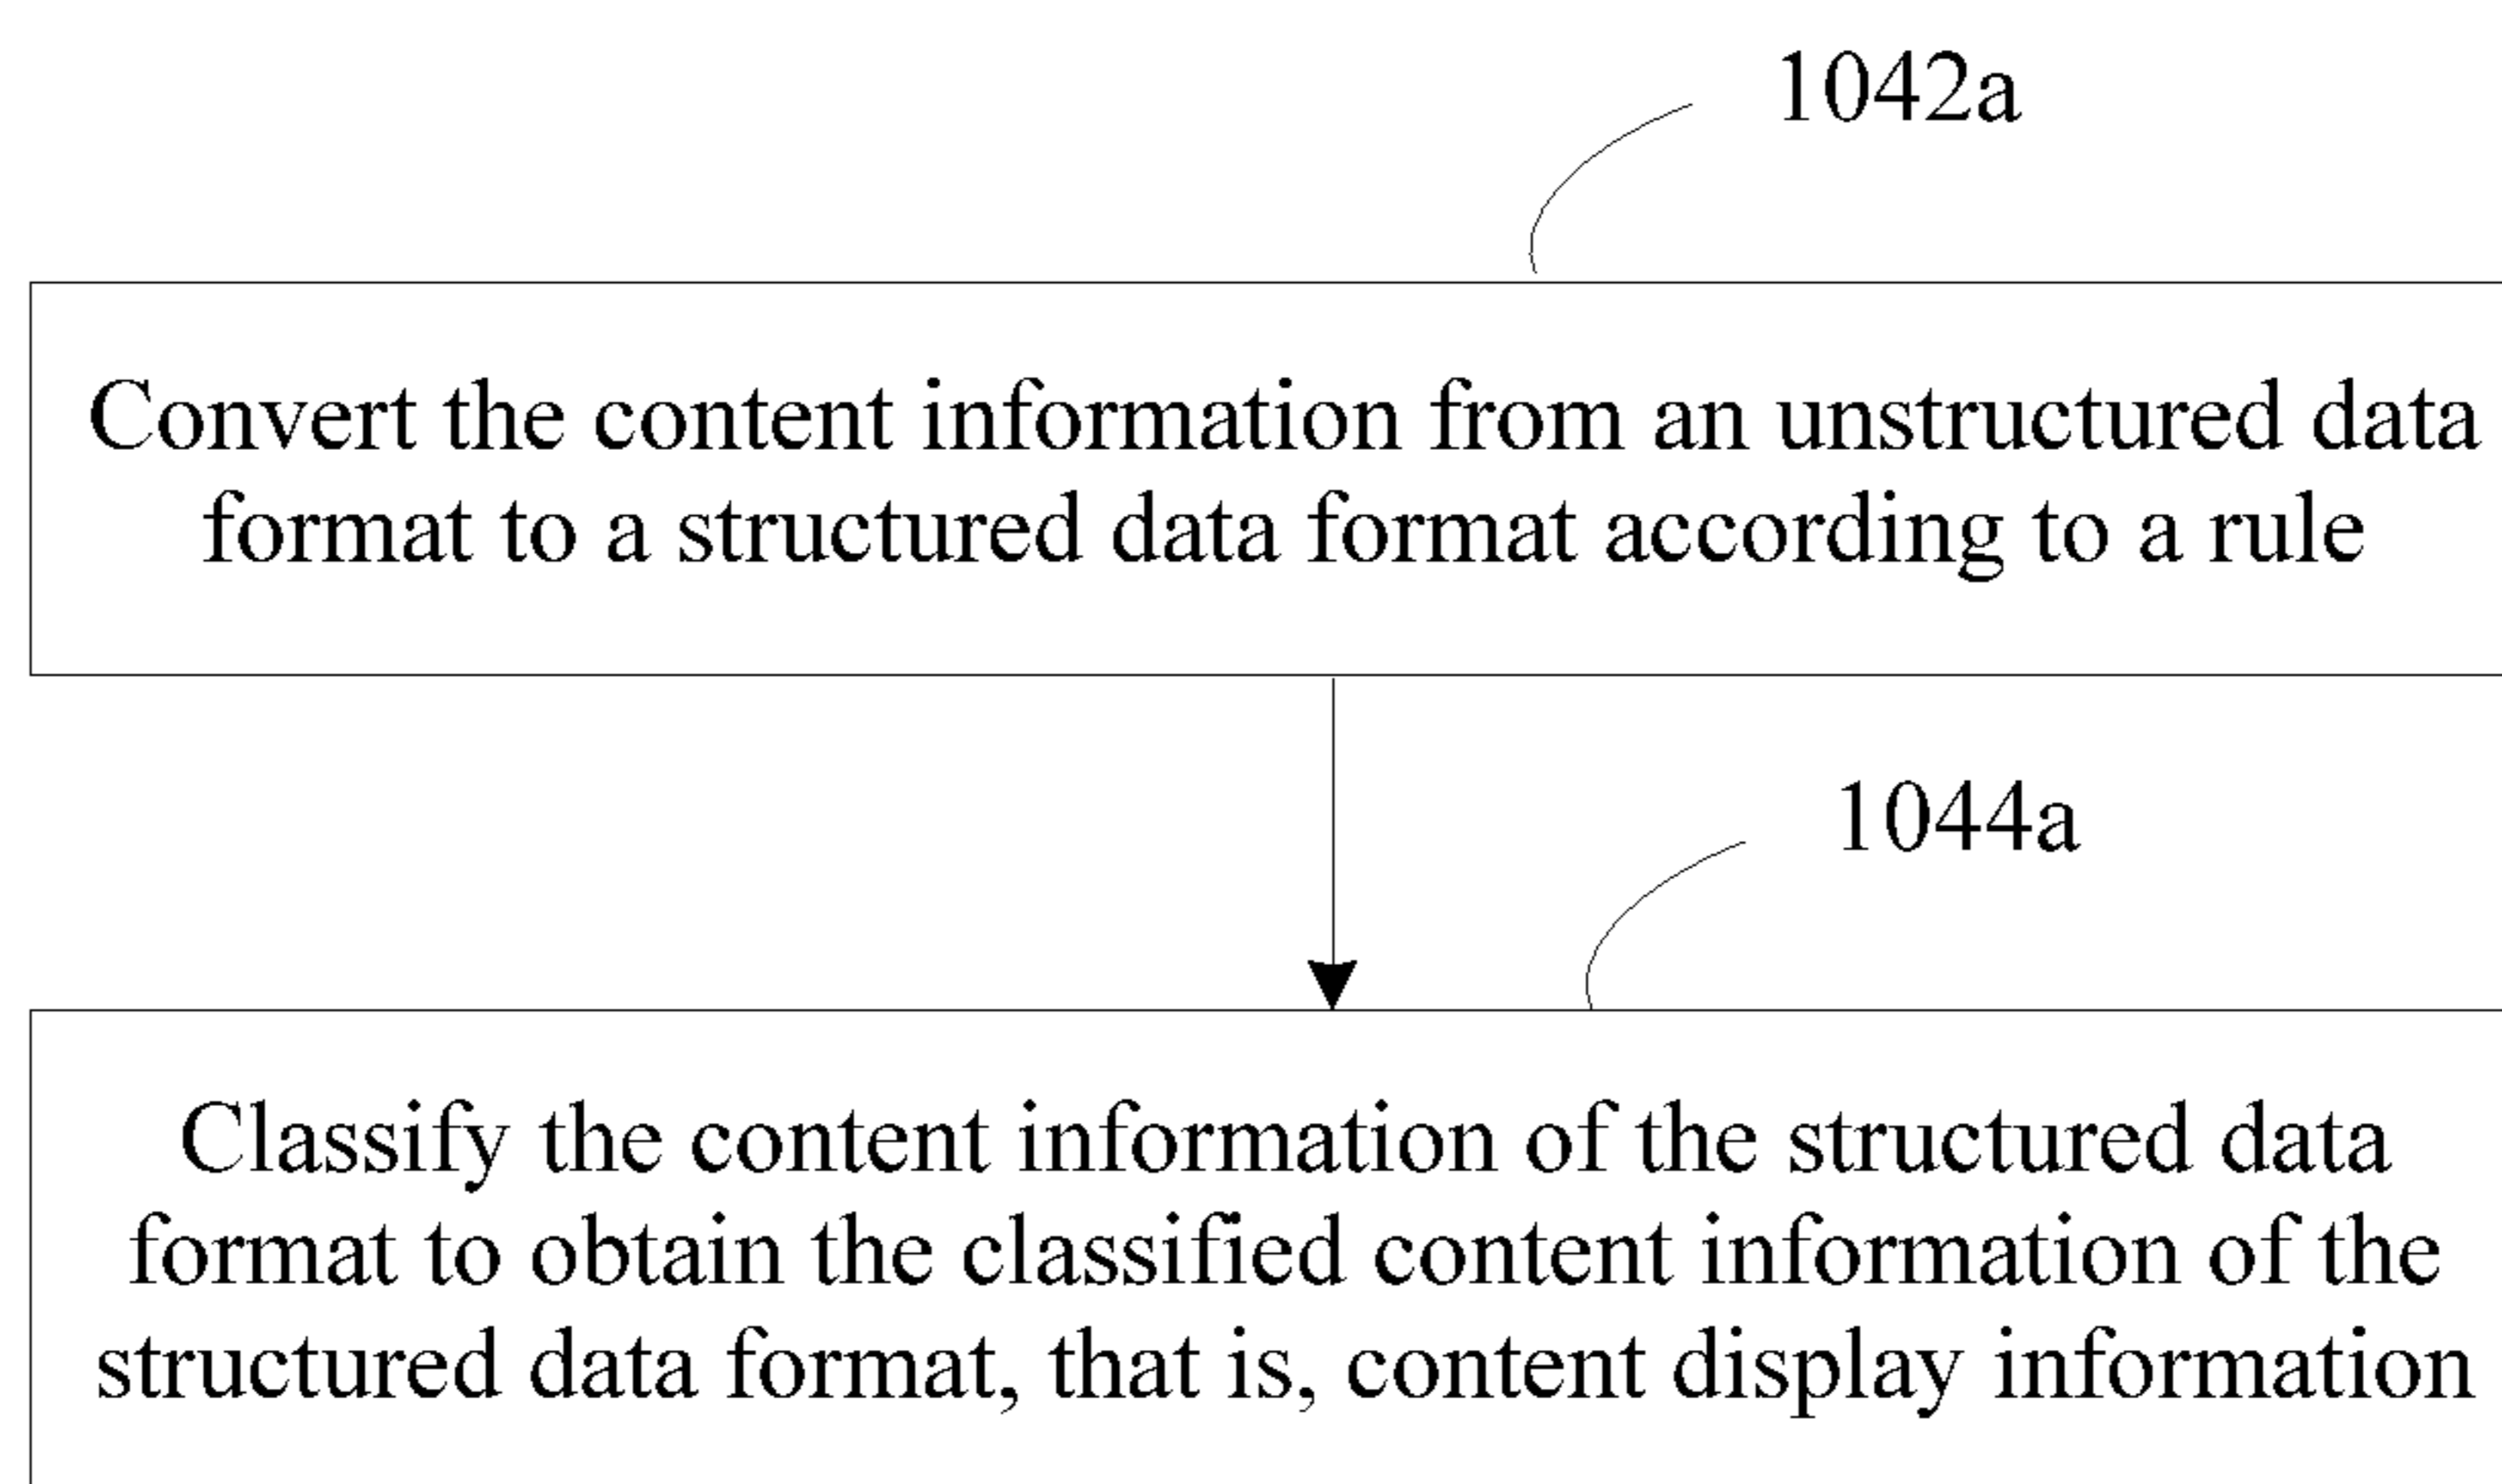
1042a

Convert the content information from an unstructured data format to a structured data format according to a rule

1044a

Classify the content information of the structured data format to obtain the classified content information of the structured data format, that is, content display information